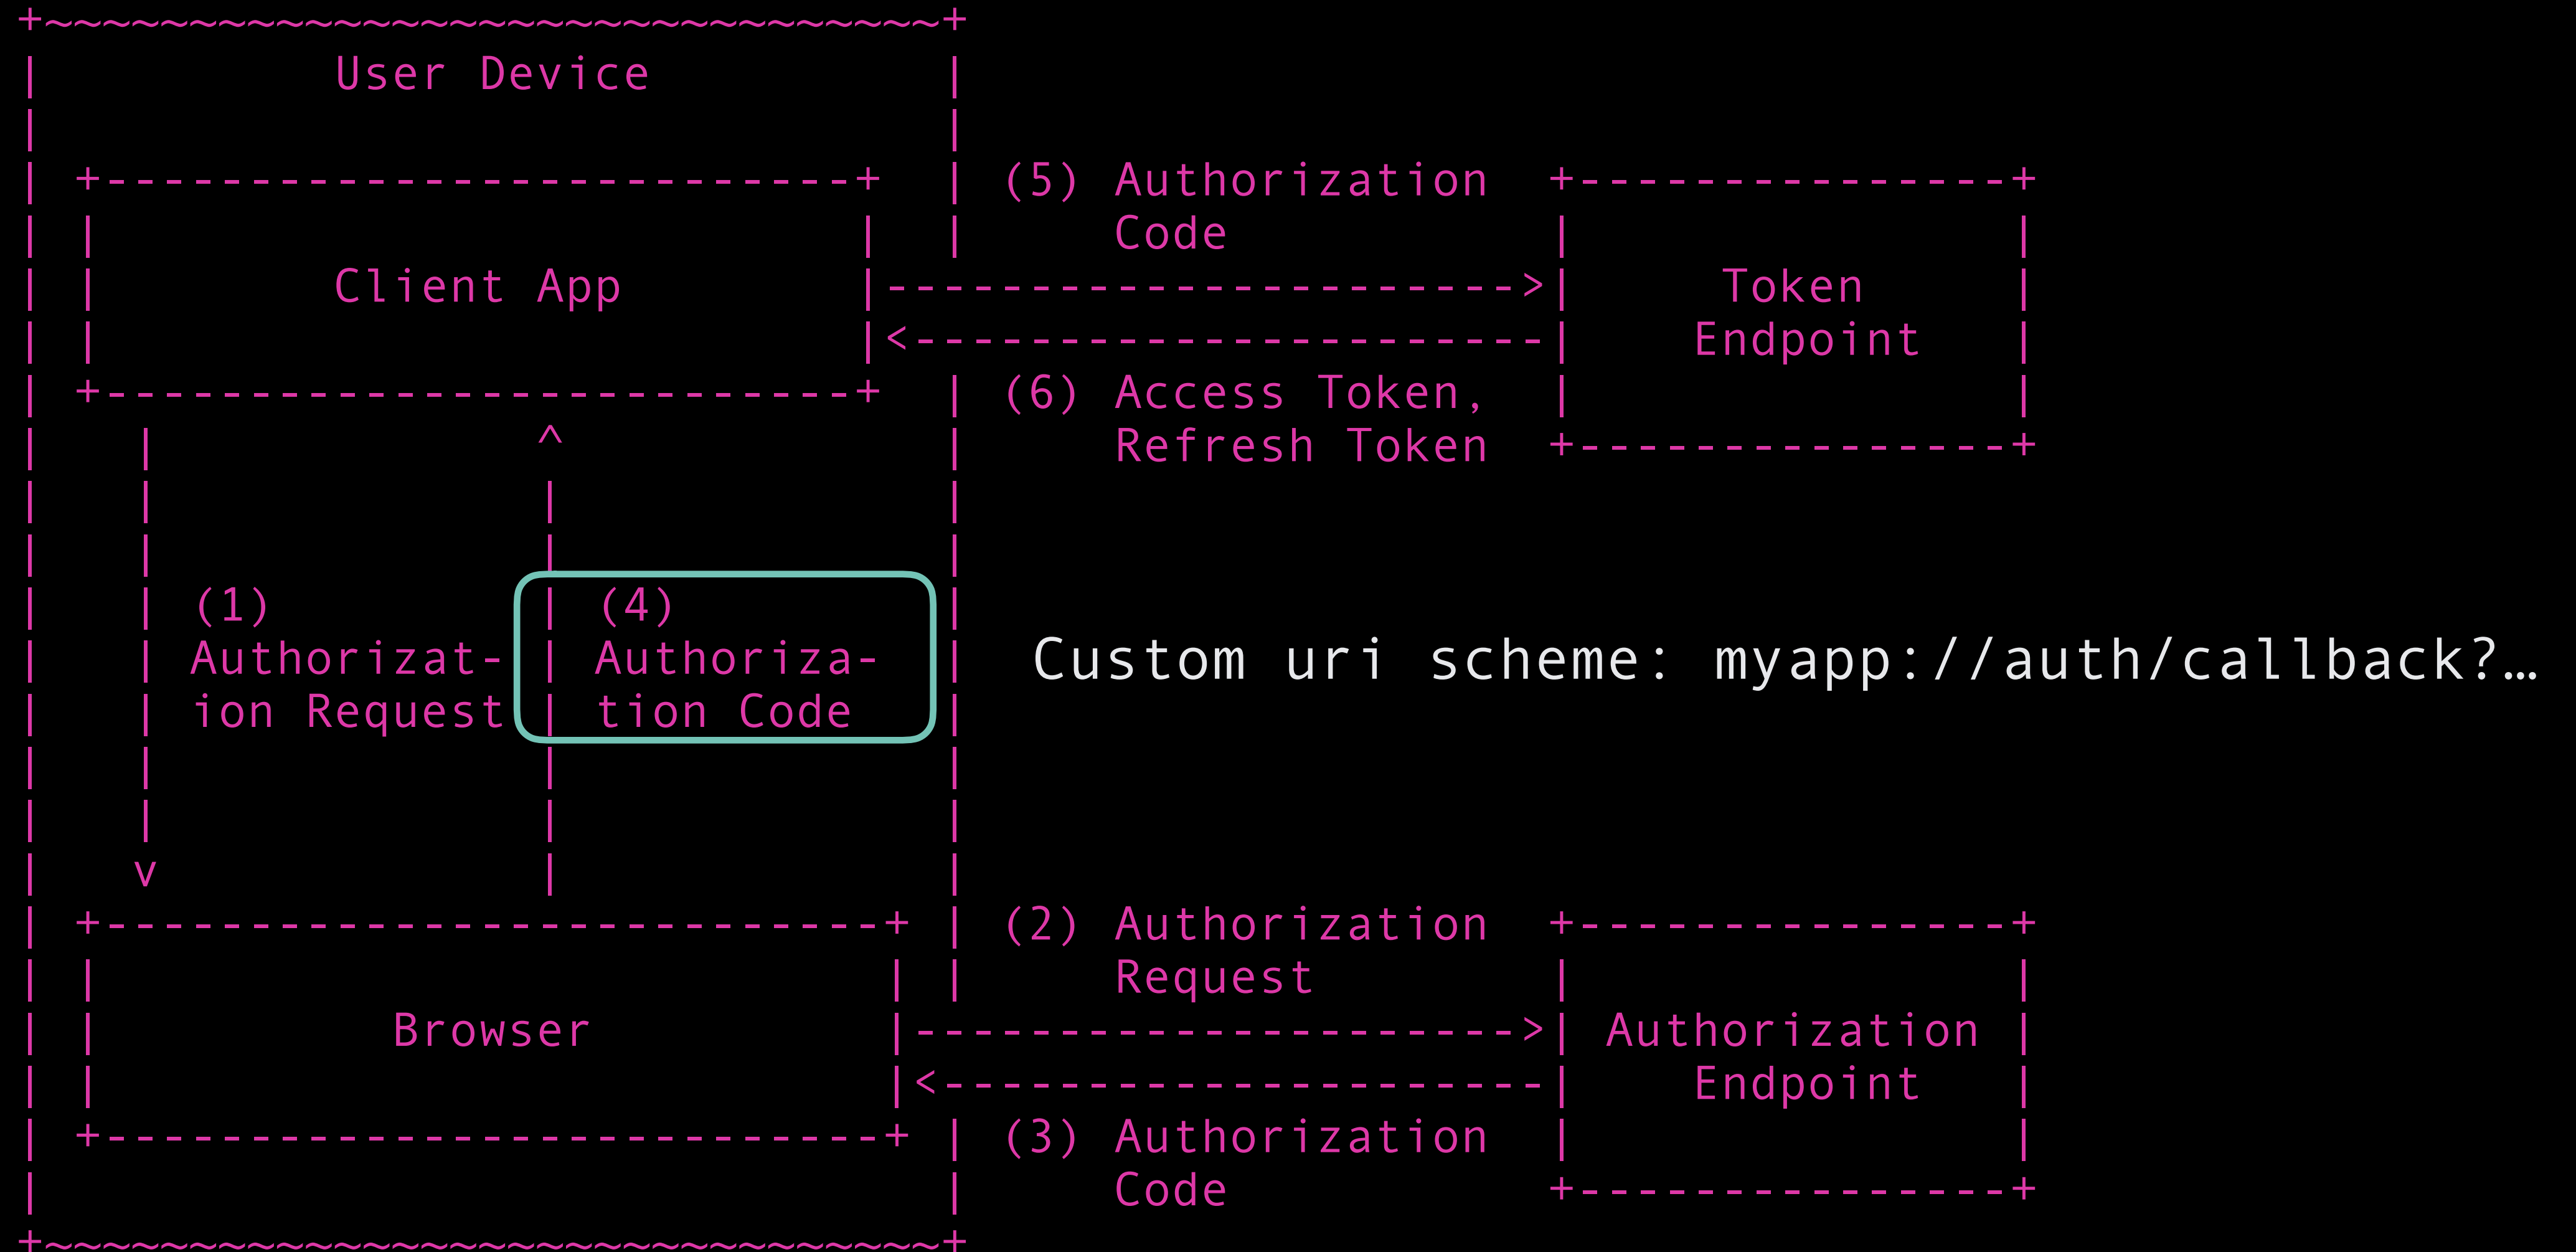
User Device

Client App

(5) Authorization Code

Token Endpoint

(6) Access Token, Refresh Token

(1) Authorization Request

(4) Authorization Code

Custom uri scheme: myapp://auth/callback?…

Browser

(2) Authorization Request

Authorization Endpoint

(3) Authorization Code